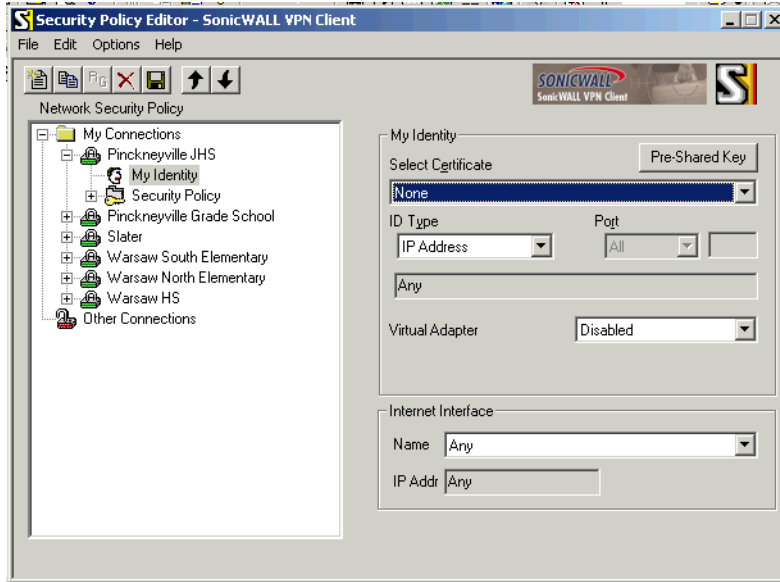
Security Policy Editor - SonicWALL VPN Client

File Edit Options Help

Network Security Policy

SONICWALL
SonicWALL VPN Client

My Connections
Pinckneyville JHS
My Identity
Security Policy
Pinckneyville Grade School
Slater
Warsaw South Elementary
Warsaw North Elementary
Warsaw HS
Other Connections

My Identity
Select Certificate
Pre-Shared Key
None
ID Type
Port
IP Address
All
Any
Virtual Adapter
Disabled

Internet Interface
Name
Any
IP Addr
Any